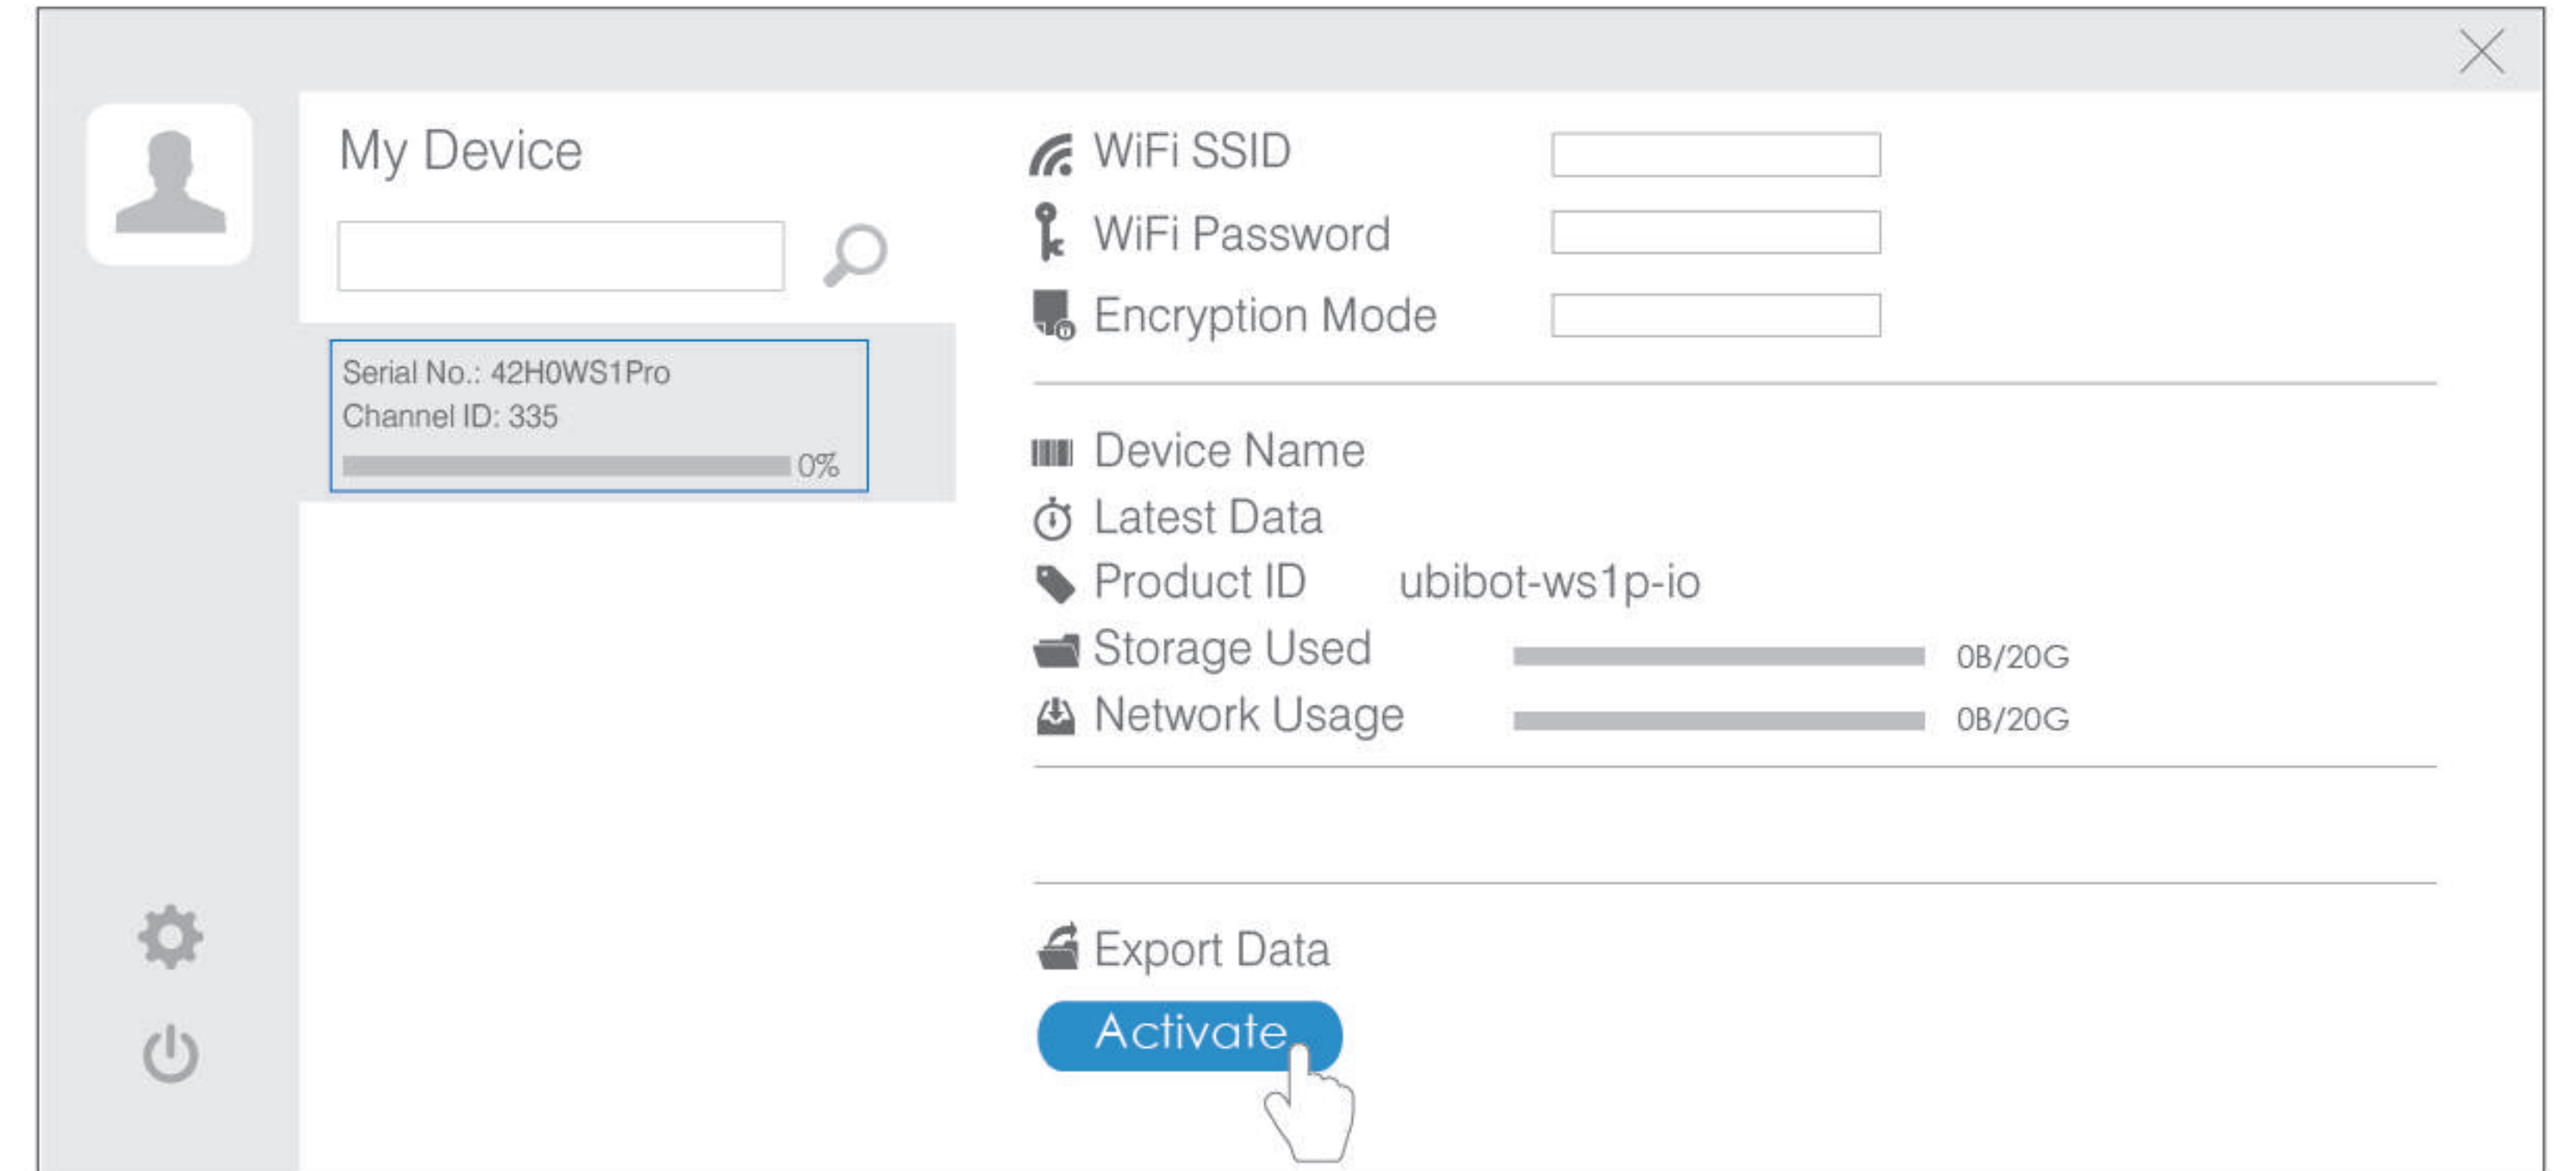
My Device

Serial No.: 42H0WS1Pro
Channel ID: 335
0%

WiFi SSID
WiFi Password
Encryption Mode

Device Name
Latest Data
Product ID ubibot-ws1p-io
Storage Used 0B/20G
Network Usage 0B/20G

Export Data

Activate